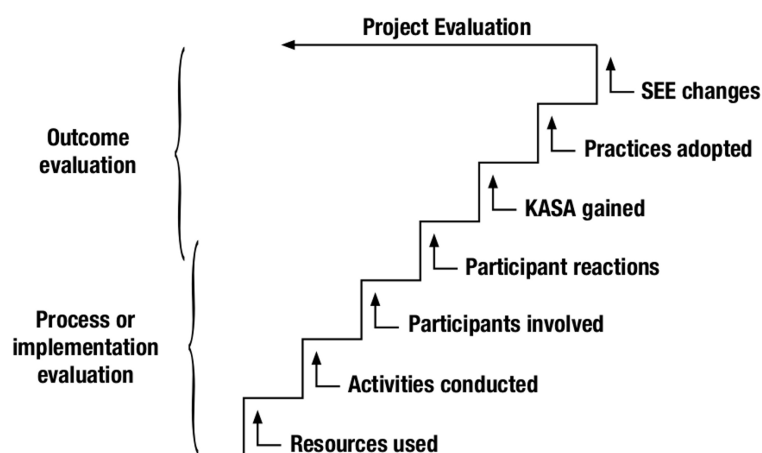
Project Evaluation

Outcome evaluation

Process or implementation evaluation

SEE changes

Practices adopted

KASA gained

Participant reactions

Participants involved

Activities conducted

Resources used